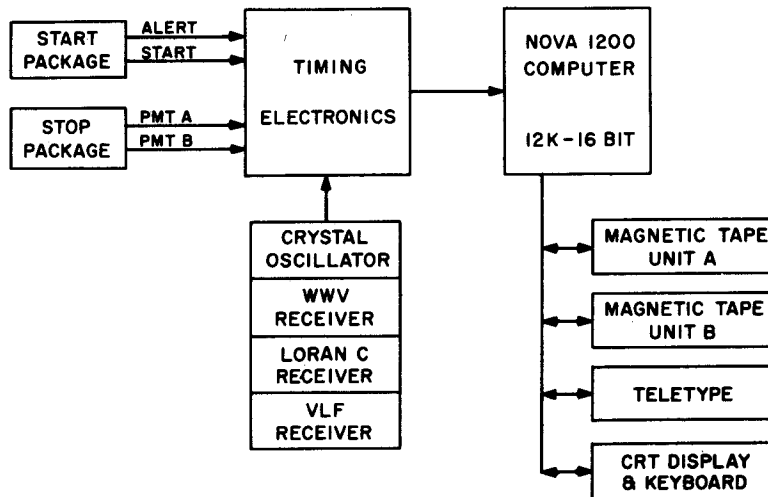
START PACKAGE

ALERT

START

STOP PACKAGE

PMT A

PMT B

TIMING ELECTRONICS

NOVA 1200 COMPUTER

12K-16 BIT

CRYSTAL OSCILLATOR

WWV RECEIVER

LORAN C RECEIVER

VLF RECEIVER

MAGNETIC TAPE UNIT A

MAGNETIC TAPE UNIT B

TELETYPE

CRT DISPLAY & KEYBOARD